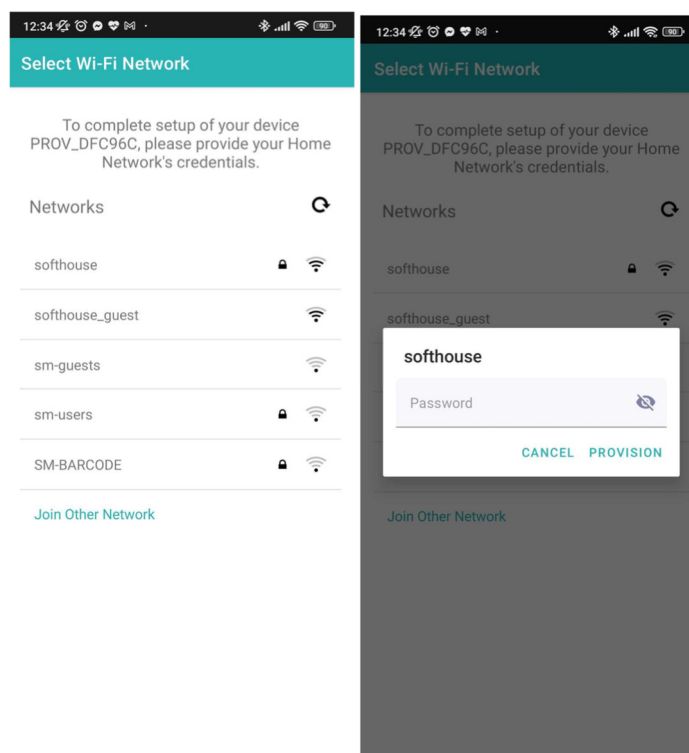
12:34 90

Select Wi-Fi Network

To complete setup of your device PROV_DFC96C, please provide your Home Network's credentials.

Networks

softhouse

softhouse_guest

sm-guests

sm-users

SM-BARCODE

Join Other Network

12:34 90

Select Wi-Fi Network

To complete setup of your device PROV_DFC96C, please provide your Home Network's credentials.

Networks

softhouse

softhouse_guest

softhouse

Password

CANCEL PROVISION

Join Other Network